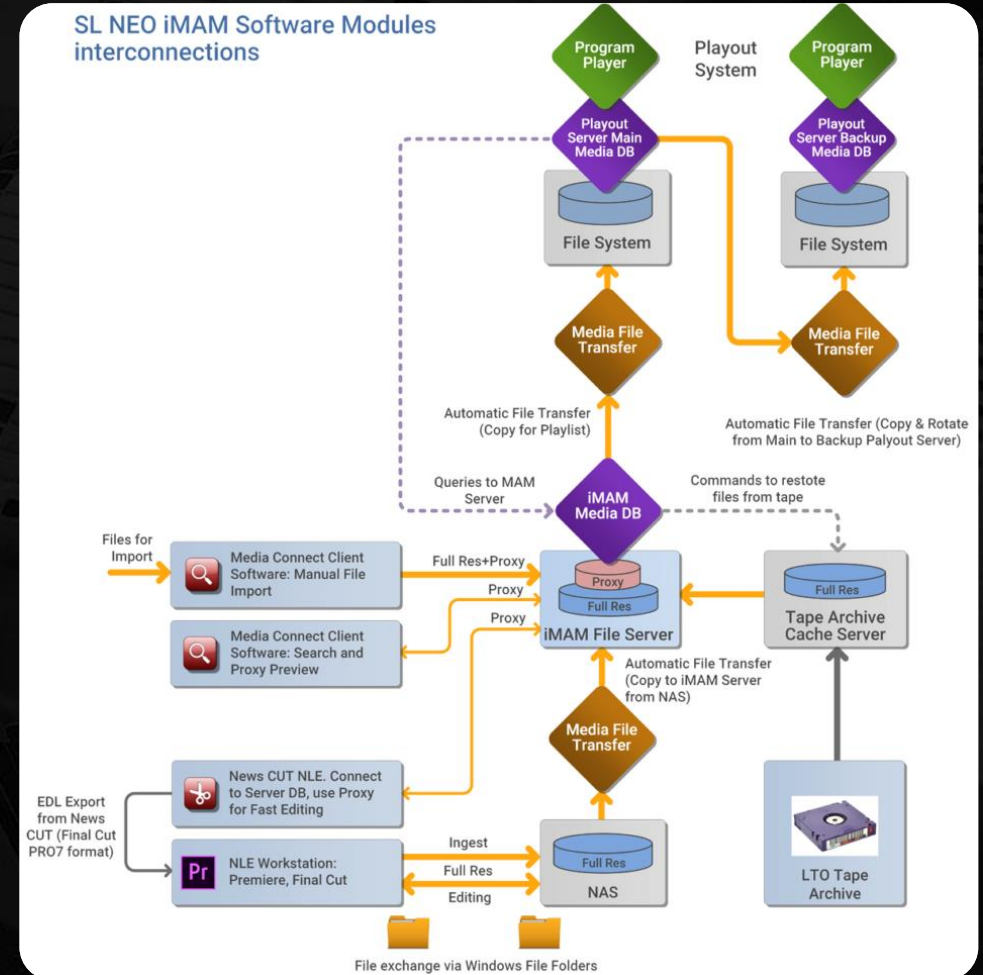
SL NEO iMAM Software Modules interconnections

Program Player

Playout System

Program Player

Playout Server Main Media DB

Playout Server Backup Media DB

File System

File System

Media File Transfer

Media File Transfer

Automatic File Transfer (Copy for Playlist)

Automatic File Transfer (Copy & Rotate from Main to Backup Palyout Server)

Queries to MAM Server

iMAM Media DB

Commands to restote files from tape

Files for Import

Media Connect Client Software: Manual File Import

Full Res+Proxy

Proxy

Proxy

Proxy

Full Res

iMAM File Server

Full Res

Tape Archive Cache Server

Media Connect Client Software: Search and Proxy Preview

Automatic File Transfer (Copy to iMAM Server from NAS)

Media File Transfer

News CUT NLE. Connect to Server DB, use Proxy for Fast Editing

EDL Export from News CUT (Final Cut PRO7 format)

Pr

NLE Workstation: Premiere, Final Cut

Ingest

Full Res

Editing

Full Res

NAS

LTO Tape Archive

File exchange via Windows File Folders